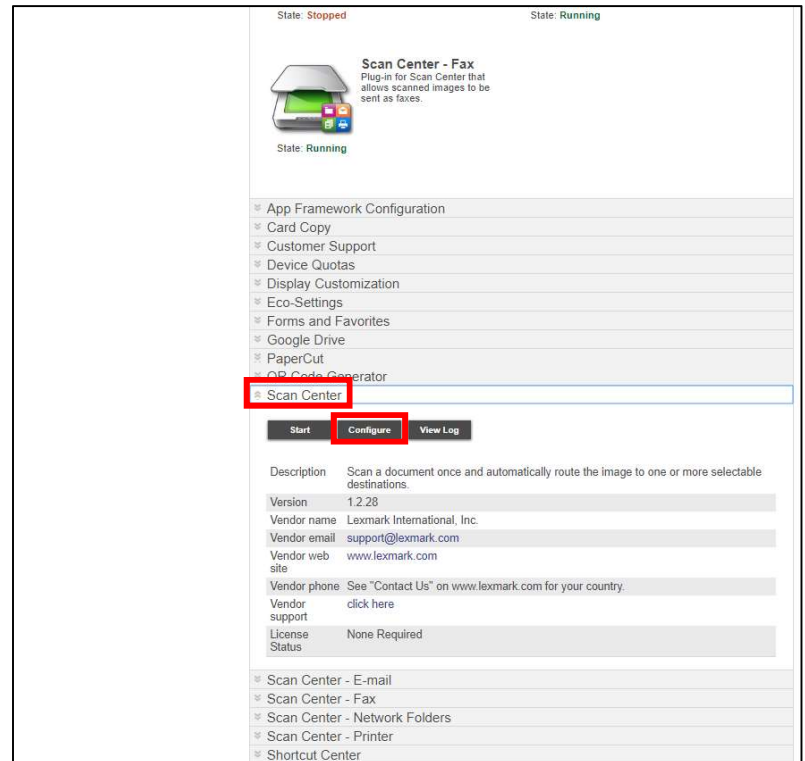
State: Stopped

State: Running

Scan Center - Fax
Plug-in for Scan Center that allows scanned images to be sent as faxes.

State: Running

App Framework Configuration
Card Copy
Customer Support
Device Quotas
Display Customization
Eco-Settings
Forms and Favorites
Google Drive
PaperCut
QR Code Generator
Scan Center

Start
Configure
View Log

| | |
|---|---|
| Description | Scan a document once and automatically route the image to one or more selectable destinations. |
| Version | 1.2.28 |
| Vendor name | Lexmark International, Inc. |
| Vendor email | support@lexmark.com |
| Vendor web site | www.lexmark.com |
| Vendor phone | See "Contact Us" on www.lexmark.com for your country. |
| Vendor support | click here |
| License Status | None Required |

Scan Center - E-mail
Scan Center - Fax
Scan Center - Network Folders
Scan Center - Printer
Shortcut Center